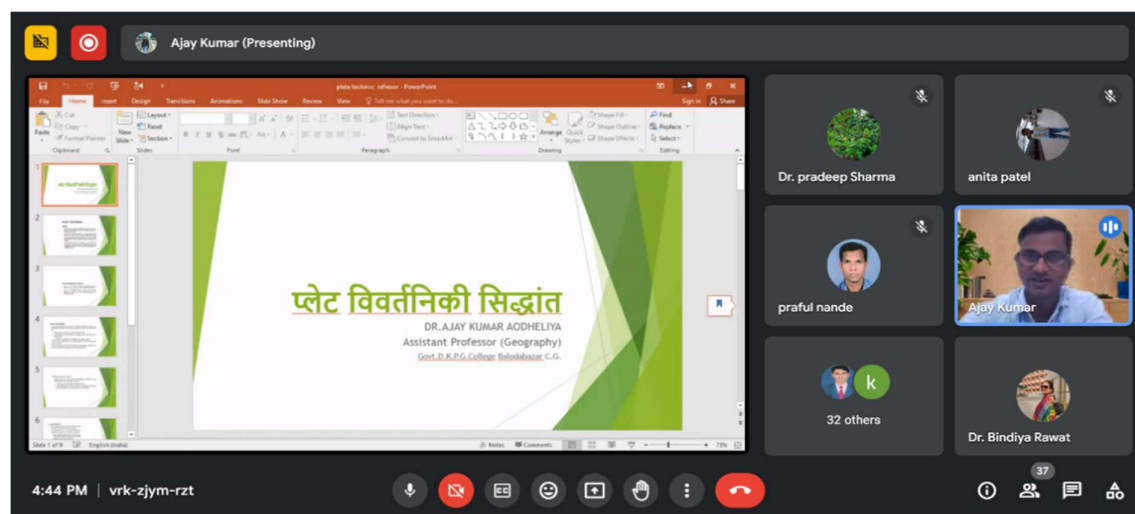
Ajay Kumar (Presenting)

plate tectonic refresor - PowerPoint

File Home Insert Design Transitions Animations Slide Show Review View Tell me what you want to do... Sign in Share

Paste Cut Copy Format Painter Clipboard New Slide Layout Reset Section Slides Font Paragraph Text Direction Align Text Convert to SmartArt Drawing Arrange Quick Styles Shape Fill Shape Outline Shape Effects Find Replace Select Editing

प्लेट विवर्तनिकी सिद्धांत

DR.AJAY KUMAR AODHELIYA
Assistant Professor (Geography)
Govt.D.K.P.G.College Balodabazar C.G.

Slide 1 of 9 English (India) Notes Comments 73%

Dr. pradeep Sharma
anita patel
praful nande
Ajay Kumar
32 others
Dr. Bindiya Rawat

4:44 PM | vrk-zjym-rzt

37